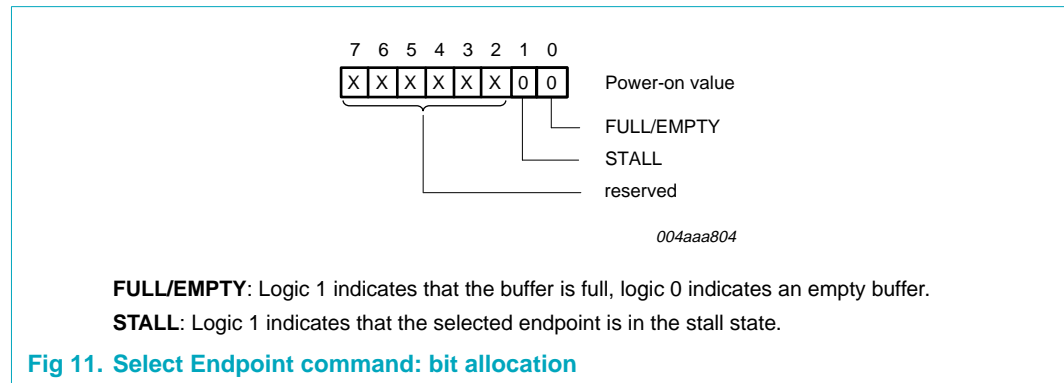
7 6 5 4 3 2 1 0

| X | X | X | X | X | X | 0 | 0 |
|---|---|---|---|---|---|---|---|

Power-on value

FULL/EMPTY

STALL

reserved

004aaa804

**FULL/EMPTY**: Logic 1 indicates that the buffer is full, logic 0 indicates an empty buffer.

**STALL**: Logic 1 indicates that the selected endpoint is in the stall state.

**Fig 11. Select Endpoint command: bit allocation**